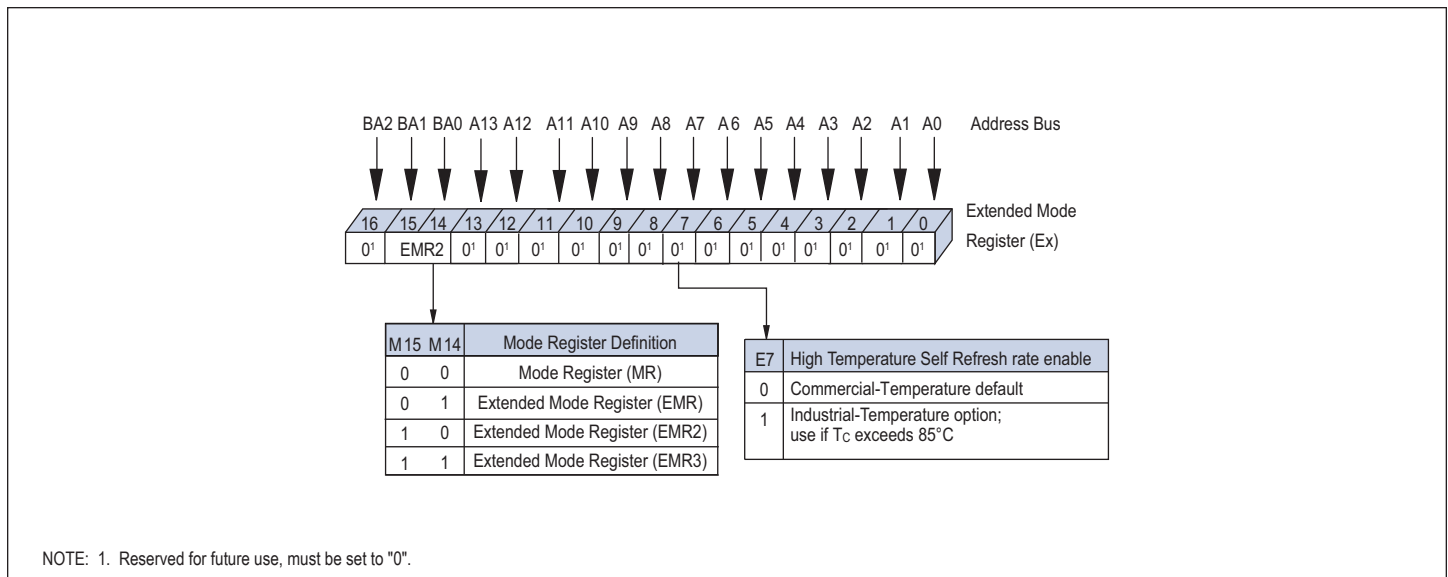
BA2 BA1 BA0 A13 A12 A11 A10 A9 A8 A7 A6 A5 A4 A3 A2 A1 A0 Address Bus

16 15 14 13 12 11 10 9 8 7 6 5 4 3 2 1 0

Extended Mode Register (Ex)

$0^1$ EMR2 $0^1$ $0^1$ $0^1$ $0^1$ $0^1$ $0^1$ $0^1$ $0^1$ $0^1$ $0^1$ $0^1$ $0^1$ $0^1$ $0^1$

| M15 | M14 | Mode Register Definition |
|---|---|---|
| 0 | 0 | Mode Register (MR) |
| 0 | 1 | Extended Mode Register (EMR) |
| 1 | 0 | Extended Mode Register (EMR2) |
| 1 | 1 | Extended Mode Register (EMR3) |

| E7 | High Temperature Self Refresh rate enable |
|---|---|
| 0 | Commercial-Temperature default |
| 1 | Industrial-Temperature option; use if $T_C$ exceeds 85°C |

NOTE: 1. Reserved for future use, must be set to "0".